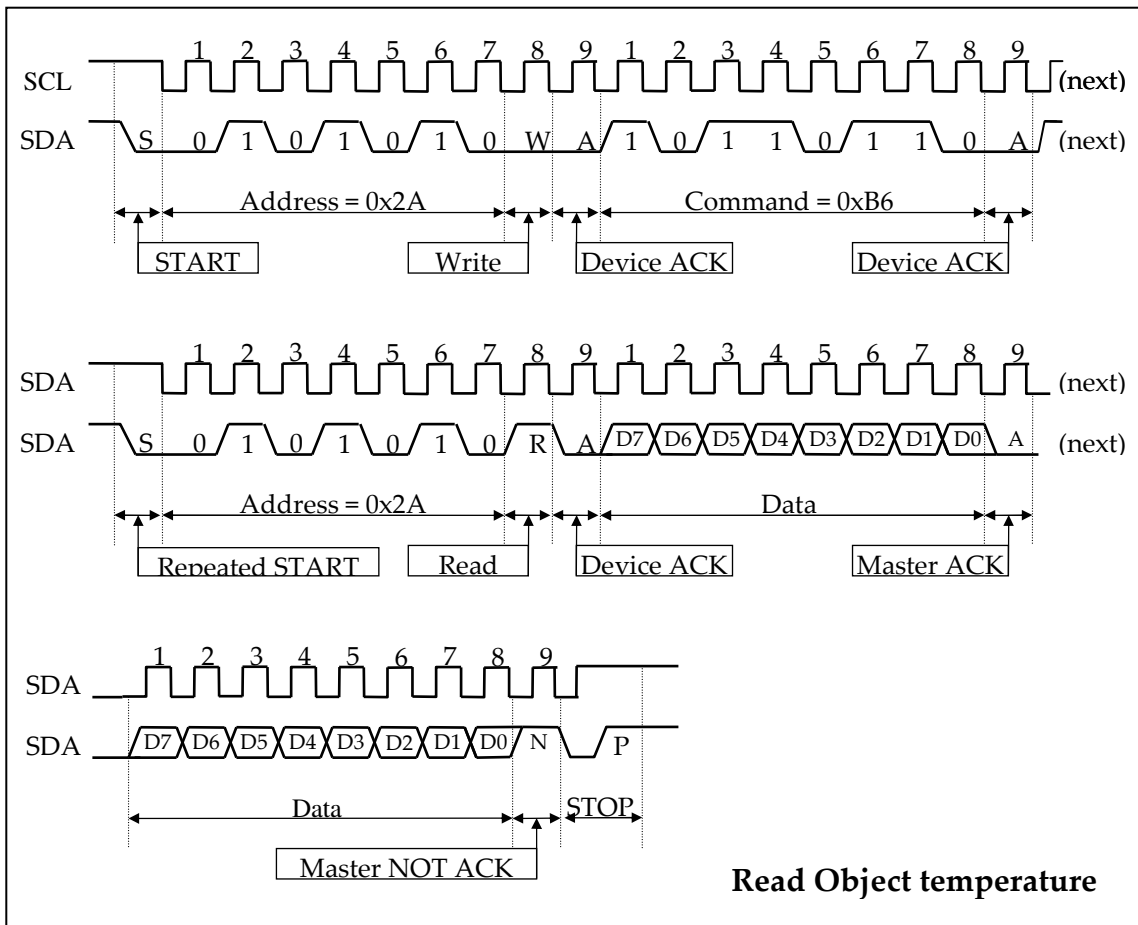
1 2 3 4 5 6 7 8 9 1 2 3 4 5 6 7 8 9

SCL (next)

SDA S 0 1 0 1 0 1 0 W A 1 0 1 1 0 1 1 0 A (next)

Address = 0x2A

Command = 0xB6

START

Write

Device ACK

Device ACK

1 2 3 4 5 6 7 8 9 1 2 3 4 5 6 7 8 9

SDA (next)

SDA S 0 1 0 1 0 1 0 R A D7 D6 D5 D4 D3 D2 D1 D0 A (next)

Address = 0x2A

Data

Repeated START

Read

Device ACK

Master ACK

1 2 3 4 5 6 7 8 9

SDA

SDA D7 D6 D5 D4 D3 D2 D1 D0 N P

Data

STOP

Master NOT ACK

Read Object temperature